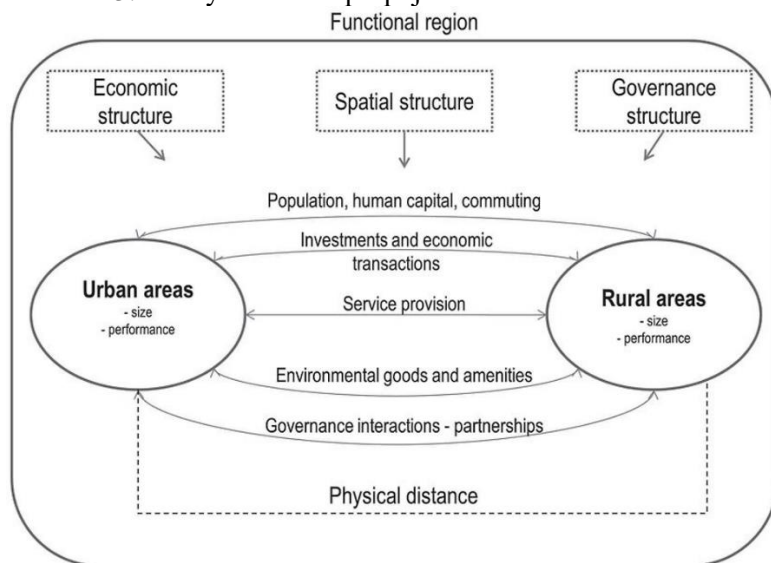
Functional region

Economic structure

Spatial structure

Governance structure

Population, human capital, commuting

Investments and economic transactions

Urban areas
- size
- performance

Service provision

Rural areas
- size
- performance

Environmental goods and amenities

Governance interactions - partnerships

Physical distance